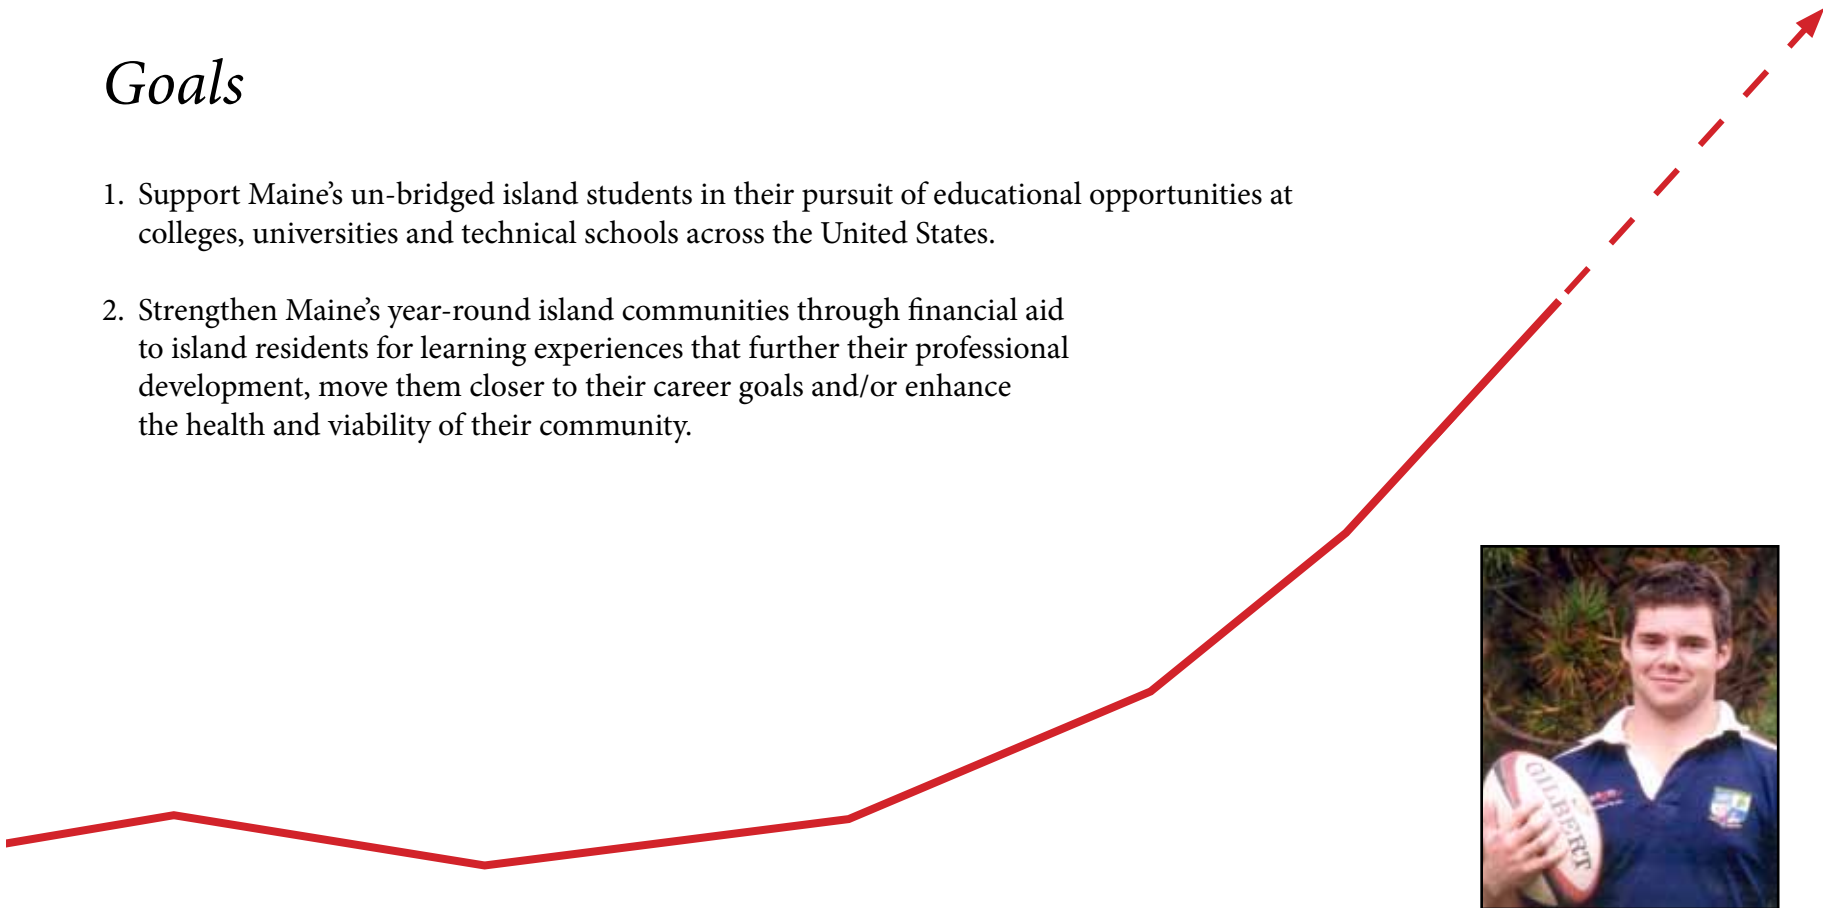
Goals

1. Support Maine's un-bridged island students in their pursuit of educational opportunities at colleges, universities and technical schools across the United States.

2. Strengthen Maine's year-round island communities through financial aid to island residents for learning experiences that further their professional development, move them closer to their career goals and/or enhance the health and viability of their community.

GILBERT